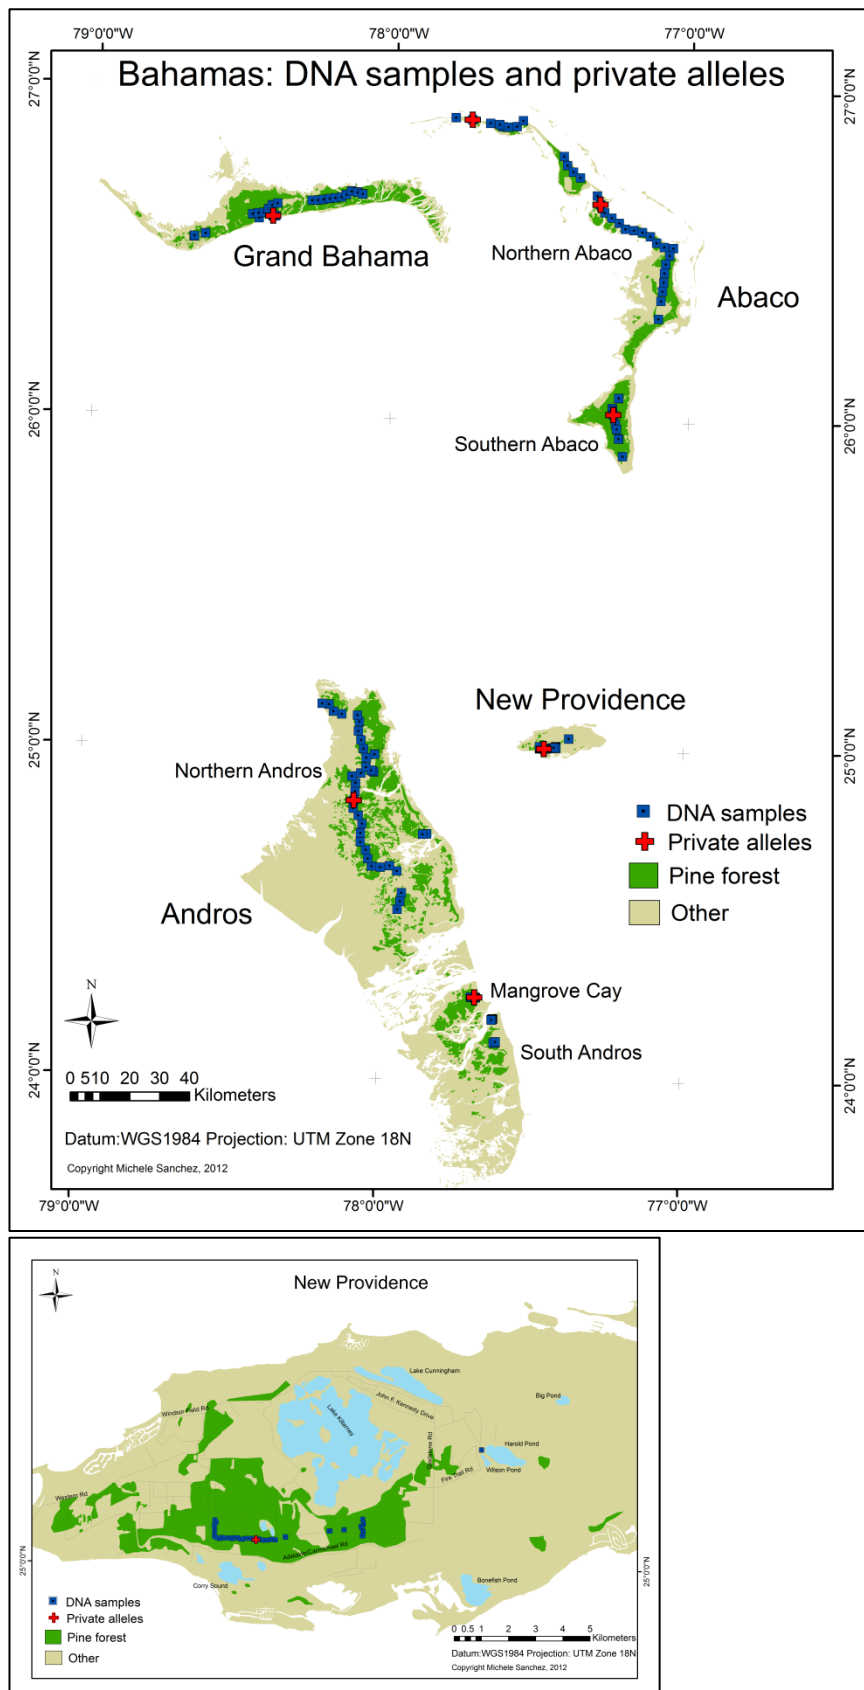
79°0'0"W
78°0'0"W
77°0'0"W

27°0'0"N
27°0'0"N

Bahamas: DNA samples and private alleles

Grand Bahama

Northern Abaco

Abaco

26°0'0"N
26°0'0"N

Southern Abaco

New Providence

25°0'0"N
25°0'0"N

Northern Andros

DNA samples
Private alleles
Pine forest
Other

Andros

N

Mangrove Cay

South Andros

0 510 20 30 40
Kilometers

24°0'0"N
24°0'0"N

Datum:WGS1984 Projection: UTM Zone 18N

Copyright Michele Sanchez, 2012

79°0'0"W
78°0'0"W
77°0'0"W

New Providence

N

Lake Cunningham

Big Pond

John F. Kennedy Drive

Windsor Field Rd

Lake Killarney

Harold Pond

Gladstone Rd

Wilson Pond

Fire Trail Rd

Western Rd

Adelaide/Carmichael Rd

25°0'0"N
25°0'0"N

Corry Sound

Bonefish Pond

DNA samples
Private alleles
Pine forest
Other

0 0.5 1 2 3 4 5
Kilometers

Datum:WGS1984 Projection: UTM Zone 18N

Copyright Michele Sanchez, 2012